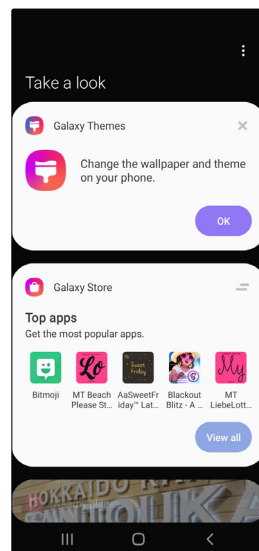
Take a look

Galaxy Themes

Change the wallpaper and theme on your phone.

OK

Galaxy Store

Top apps

Get the most popular apps.

Bitmoji

MT Beach Please St...

AaSweetFriday" Lat...

Blackout Blitz - A ...

MT LiebeLott...

View all

HOKKAIDO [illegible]